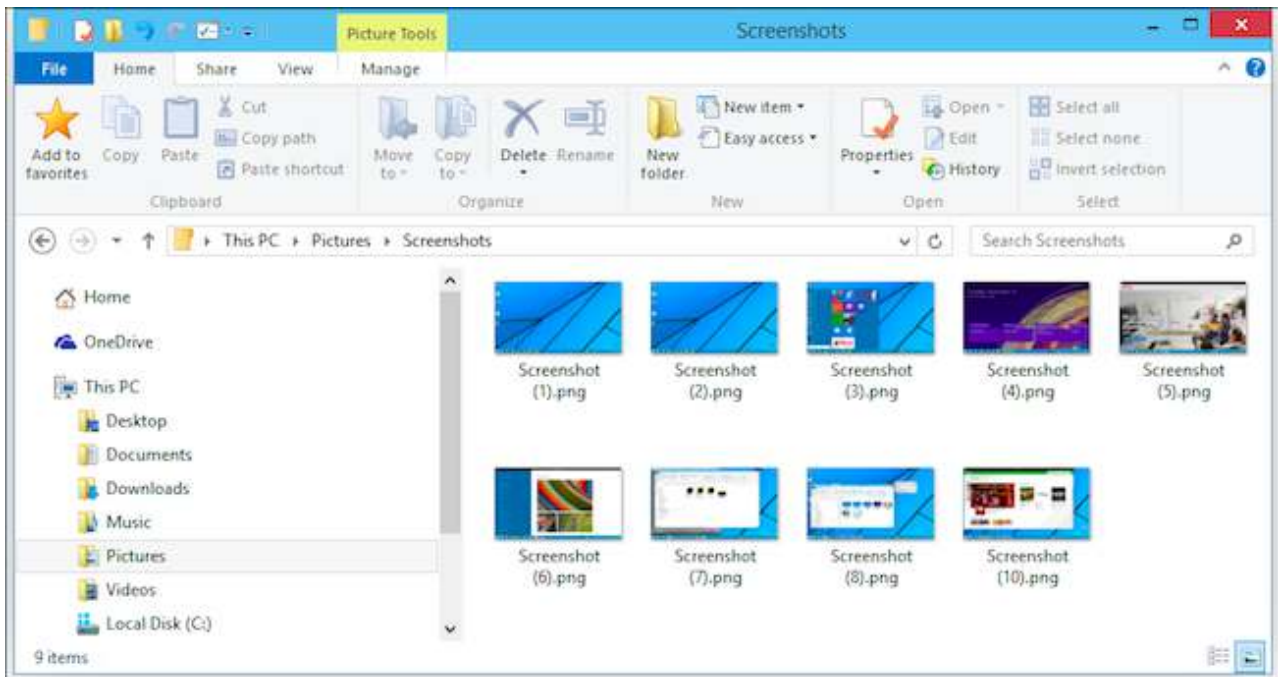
Picture Tools

Screenshots

File Home Share View Manage

Add to favorites Copy Paste Cut Copy path Paste shortcut
Clipboard

Move to Copy to Delete Rename
Organize

New folder New item Easy access
New

Properties Open Edit History
Open

Select all Select none Invert selection
Select

This PC › Pictures › Screenshots

Search Screenshots

Home
OneDrive
This PC
Desktop
Documents
Downloads
Music
Pictures
Videos
Local Disk (C:)

Screenshot (1).png
Screenshot (2).png
Screenshot (3).png
Screenshot (4).png
Screenshot (5).png
Screenshot (6).png
Screenshot (7).png
Screenshot (8).png
Screenshot (10).png

9 items